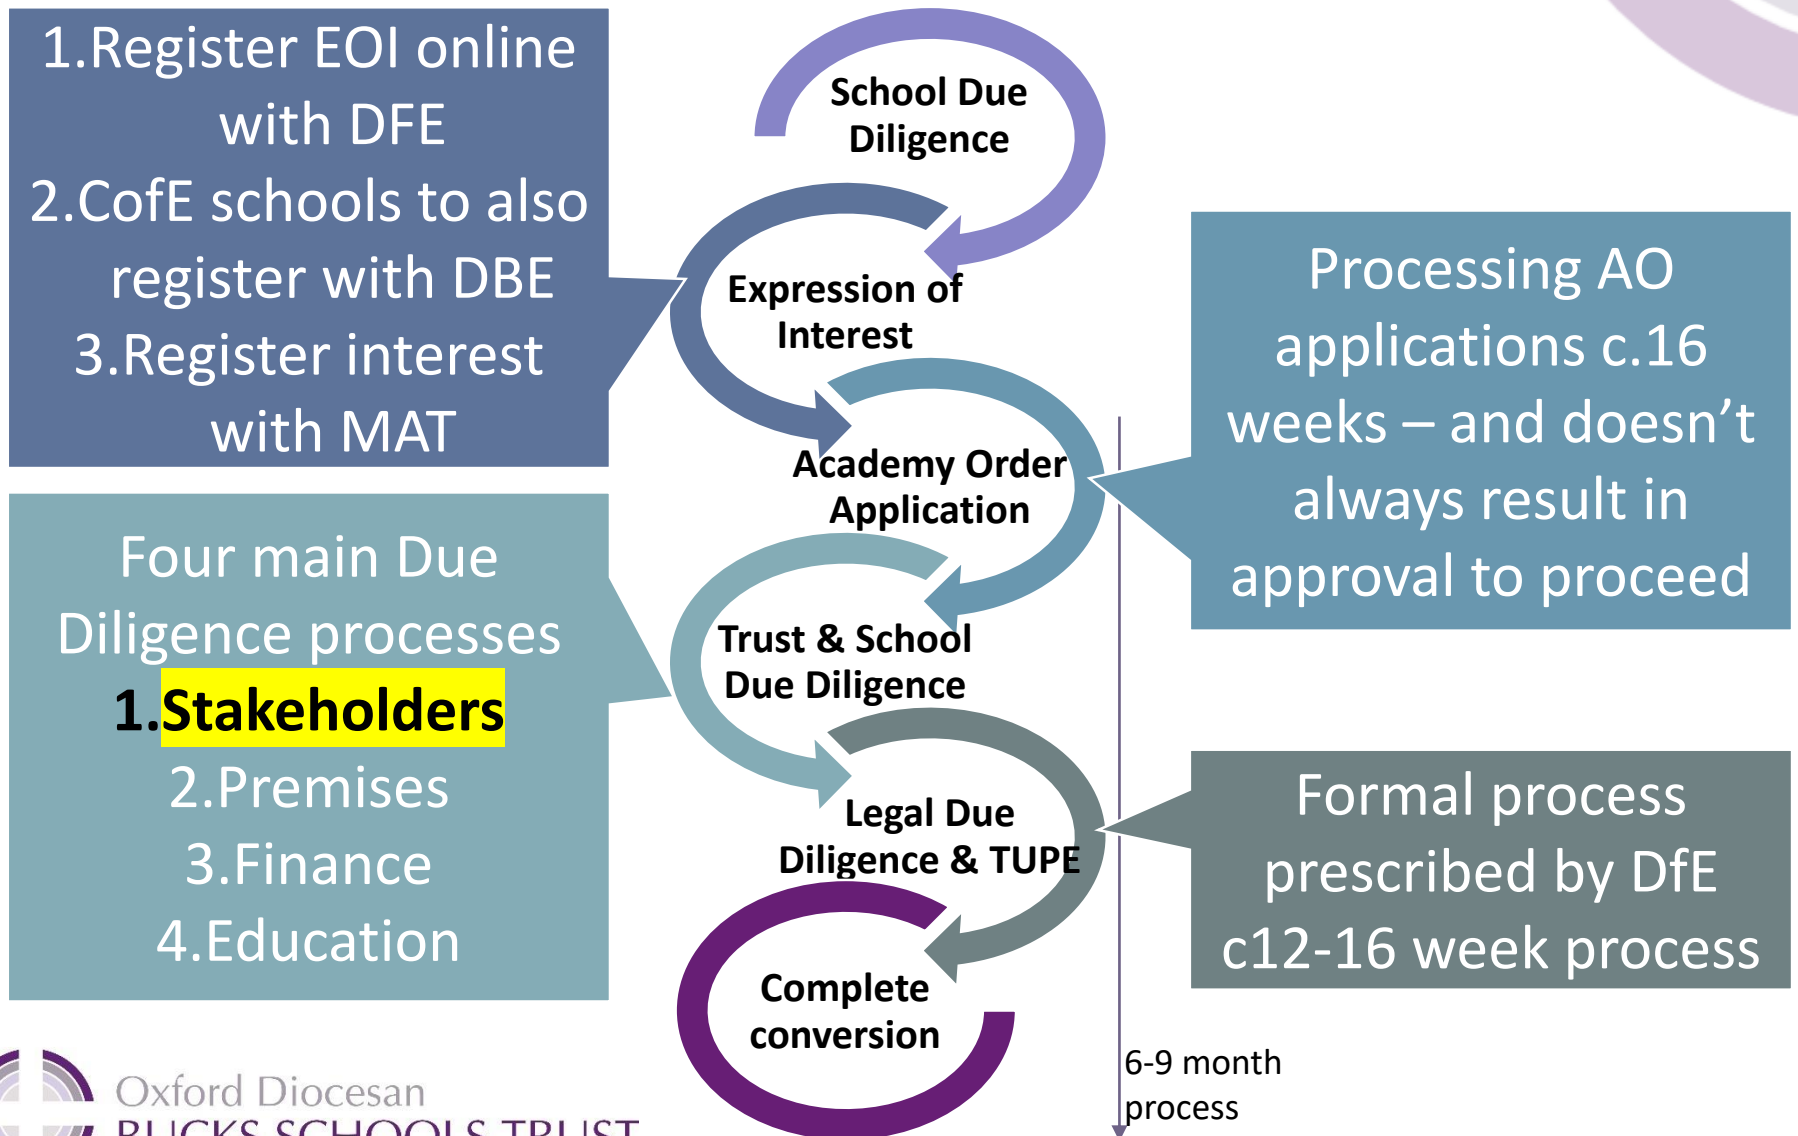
1.Register EOI online with DFE
2.CofE schools to also register with DBE
3.Register interest with MAT

Four main Due Diligence processes
1.Stakeholders
2.Premises
3.Finance
4.Education

School Due Diligence

Expression of Interest

Academy Order Application

Trust & School Due Diligence

Legal Due Diligence & TUPE

Complete conversion

Processing AO applications c.16 weeks – and doesn't always result in approval to proceed

Formal process prescribed by DfE c12-16 week process

6-9 month process

Oxford Diocesan
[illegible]